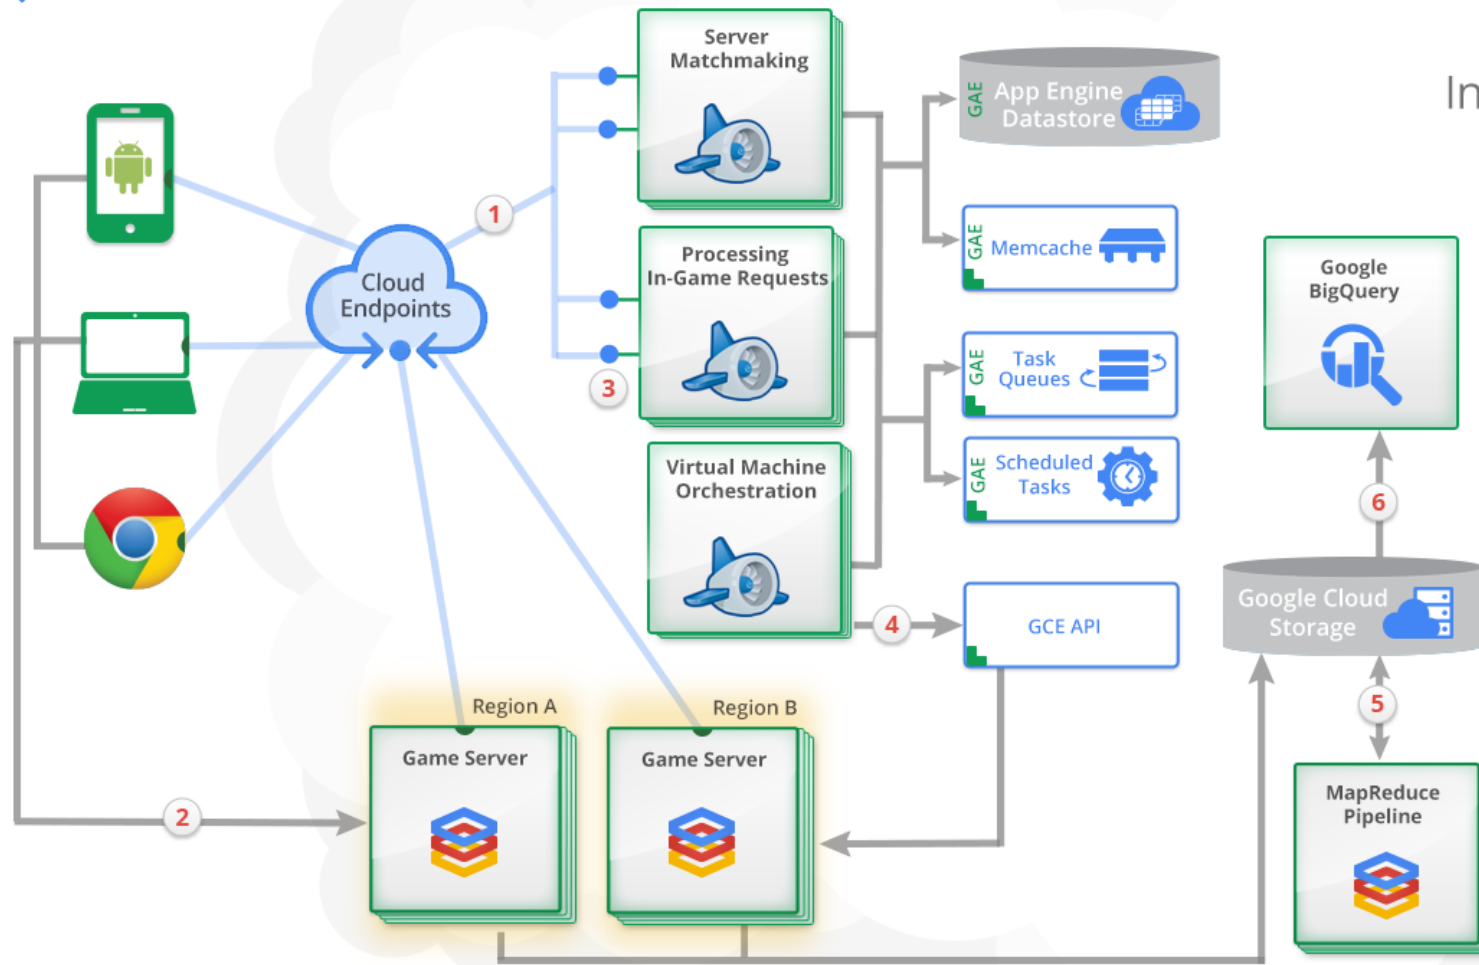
Server Matchmaking

GAE App Engine Datastore

In

Cloud Endpoints

1

Processing In-Game Requests

GAE Memcache

Google BigQuery

3

GAE Task Queues

Virtual Machine Orchestration

GAE Scheduled Tasks

6

Google Cloud Storage

4

GCE API

5

Region A

Region B

Game Server

Game Server

2

MapReduce Pipeline